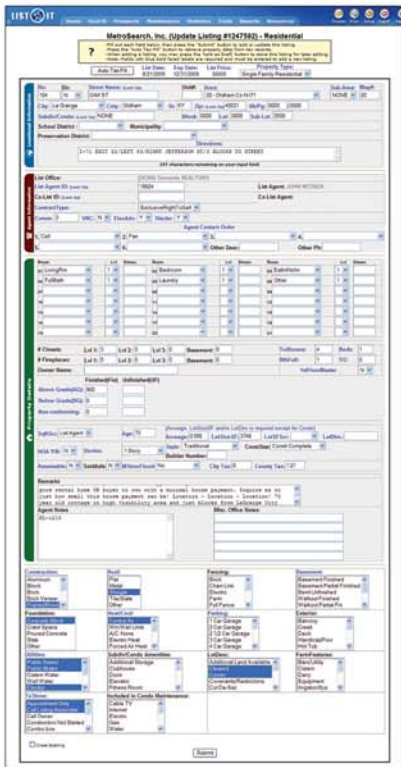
LIST IT

MetroSearch, Inc. (Update Listing #1247592) - Residential

Auto Tax Fill

List Date: 8/21/2009

Exp Date: 12/31/2009

List Price: 0000

Property Type: Single Family Residential

No: 720

Dir:

Street Name: OAK ST

Unit#:

Area: 20 - Oldham Co N (?)

Sub Area: NONE

Map#: 20

City: La Grange

County: Oldham

St: KY

Zip: 40031

Mk/Pg: 0000 / 0000

Subdiv/Condo: NONE

Block: 0000

Lot: 0000

Sub Lot: 0000

School District:

Municipality:

Preservation District:

Directions:

I-71 EXIT 22/LEFT 93/RIGHT JEFFERSON ST/3 BLOCKS TO STREET

237 characters remaining on your input limit

List Office: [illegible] REALTORS

List Agent ID: 18024

List Agent: JOHN MCGEE

Co-List ID:

Co-List Agent:

Contract Type: Exclusive Right to Sell

Comm: 3

Agent Contact Order

Cell

Fax

Other Dsc:

Other Ph:

Room

LivingRm

FullBath

Bedroom

Laundry

Bath/Half

Other

# Closets:

# Fireplaces:

Owner Name:

Finished(Fin)

Unfinished(Unf)

Above Grade(SQ): 900

Below Grade(SQ):

Non-conforming:

Age: 70

Acreage: 0.099

Lot Dims: 3740

Style: Traditional

Const: Const Complete

Stories: 1 Story

Builder Number:

City Tax:

County Tax: 1.07

Remarks

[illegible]

Agent Notes

Misc. Office Notes

Construction

Aluminum
Block
Brick
Brick Veneer

Roof

Flat
Metal
Shingle
Tile/Slate
Other

Fencing

Block
Chain Link
Electric
Farm
Full Fence

Basement

Basement Finished
Basement Partial Finished
Bsmt Unfinished
Walkout Finished
Walkout Partial Fin

Foundation

Concrete Block
Crawl Space
Poured Concrete
Slab
Other

Heat

Central Air
Window Units
A/C None
Electric Heat
Forced Air Heat

Parking

1 Car Garage
2 Car Garage
3 Car Garage
4 Car Garage

Exterior

Balcony
Deck
Handicap/Acc
Hot Tub

Utilities

Public Sewer
Public Water
Cistern Water
Well Water
Electric

Subdiv/Condo Amenities

Additional Storage
Clubhouse
Doors
Elevator
Fitness Room

LotDesc

Additional Land Available
Cleared
Corner
Covenants/Restrictions
Cul-De-Sac

Farm Features

Barn/Utility
Cabin
Dairy
Equipment
Irrigation/Sys

Tr/Show

Appointment Only
Call Listing Associate
Call Owner
Construction Not Started
Combo box

Included in Condo Maintenance

Cable TV
Internet
Electric
Gas
Water

Email Showing

Submit